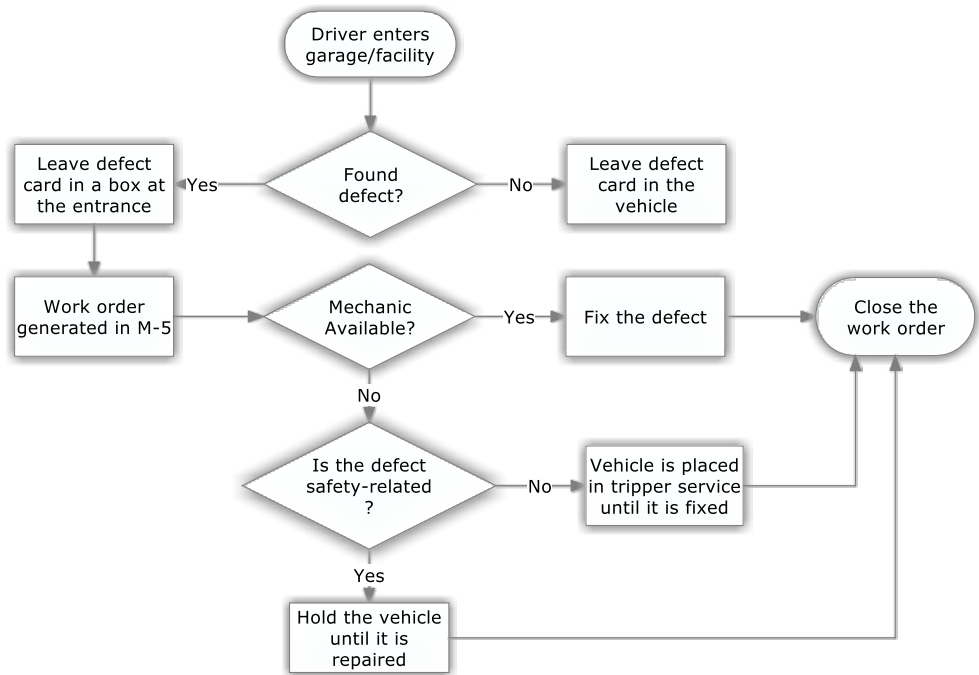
Driver enters garage/facility

Found defect?

Yes

Leave defect card in a box at the entrance

No

Leave defect card in the vehicle

Work order generated in M-5

Mechanic Available?

Yes

Fix the defect

Close the work order

No

Is the defect safety-related ?

No

Vehicle is placed in tripper service until it is fixed

Yes

Hold the vehicle until it is repaired